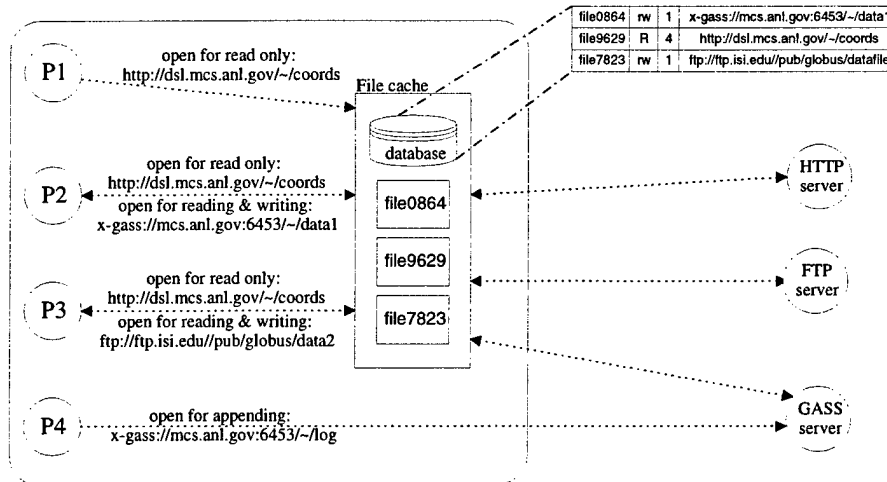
| file0864 | rw | 1 | x-gass://mcs.anl.gov:6453/~/data1 |
|---|---|---|---|
| file9629 | R | 4 | http://dsl.mcs.anl.gov/~/coords |
| file7823 | rw | 1 | ftp://ftp.isi.edu//pub/globus/datafile |

P1

open for read only: http://dsl.mcs.anl.gov/~/coords

File cache

database

P2

open for read only: http://dsl.mcs.anl.gov/~/coords

open for reading & writing: x-gass://mcs.anl.gov:6453/~/data1

file0864

HTTP server

file9629

FTP server

P3

open for read only: http://dsl.mcs.anl.gov/~/coords

open for reading & writing: ftp://ftp.isi.edu//pub/globus/data2

file7823

GASS server

P4

open for appending: x-gass://mcs.anl.gov:6453/~/log